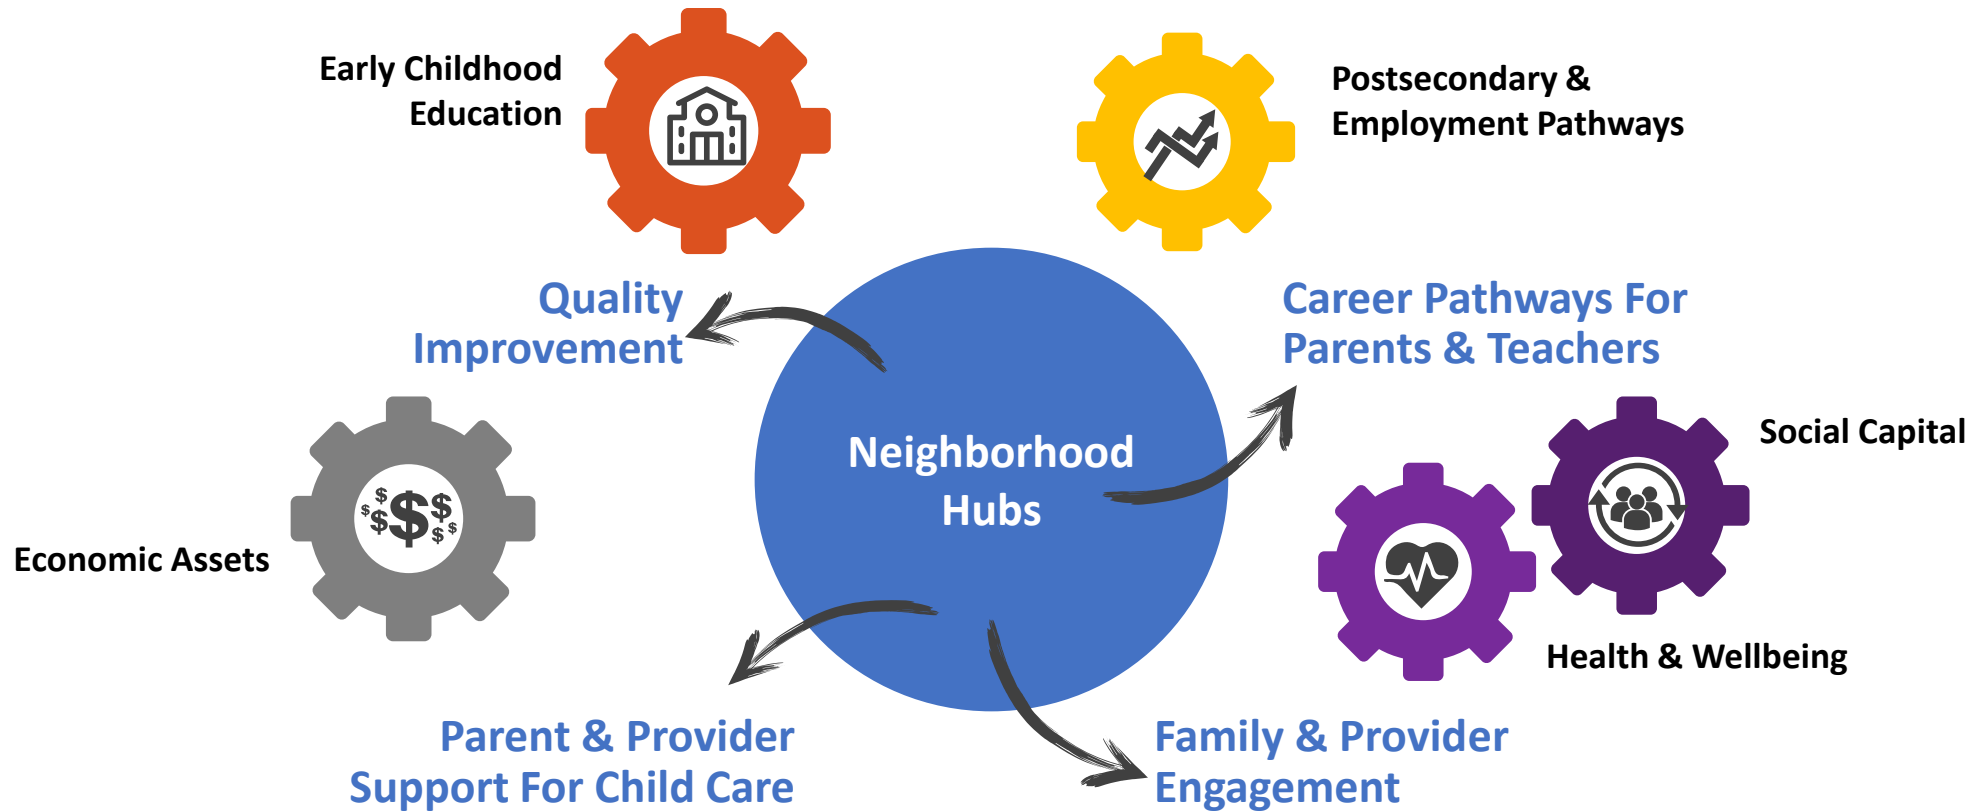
Early Childhood Education

Postsecondary & Employment Pathways

Quality Improvement

Career Pathways For Parents & Teachers

Neighborhood Hubs

Social Capital

Economic Assets

Health & Wellbeing

Parent & Provider Support For Child Care

Family & Provider Engagement